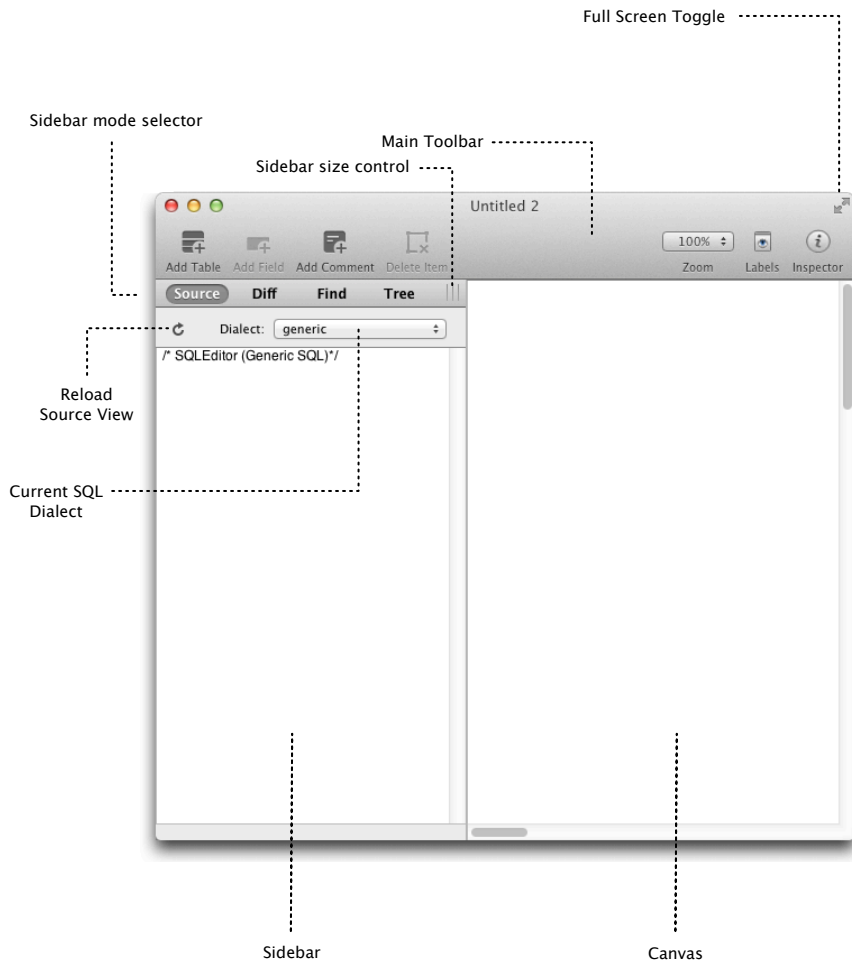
Full Screen Toggle

Sidebar mode selector

Main Toolbar

Sidebar size control

Untitled 2

Add Table Add Field Add Comment Delete Item

100%

Zoom Labels Inspector

Source Diff Find Tree

Dialect: generic

/* SQLEditor (Generic SQL)*/

Reload Source View

Current SQL Dialect

Sidebar

Canvas